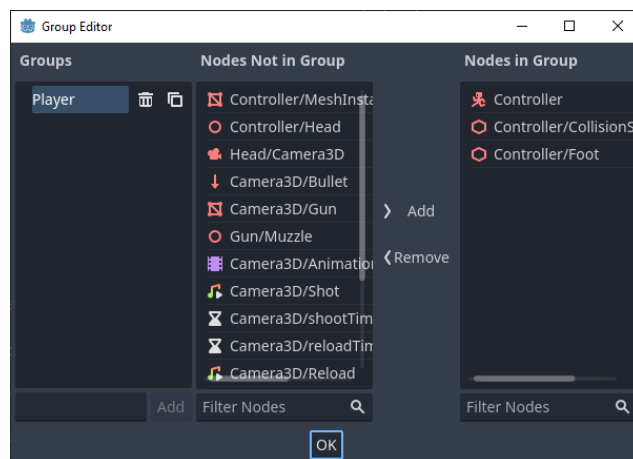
Group Editor

Groups

Player

Add

Nodes Not in Group

Controller/MeshInsta
Controller/Head
Head/Camera3D
Camera3D/Bullet
Camera3D/Gun
Gun/Muzzle
Camera3D/Animatio
Camera3D/Shot
Camera3D/shootTim
Camera3D/reloadTim
Camera3D/Reload

Filter Nodes

❯ Add
❮ Remove

Nodes in Group

Controller
Controller/CollisionS
Controller/Foot

Filter Nodes

OK